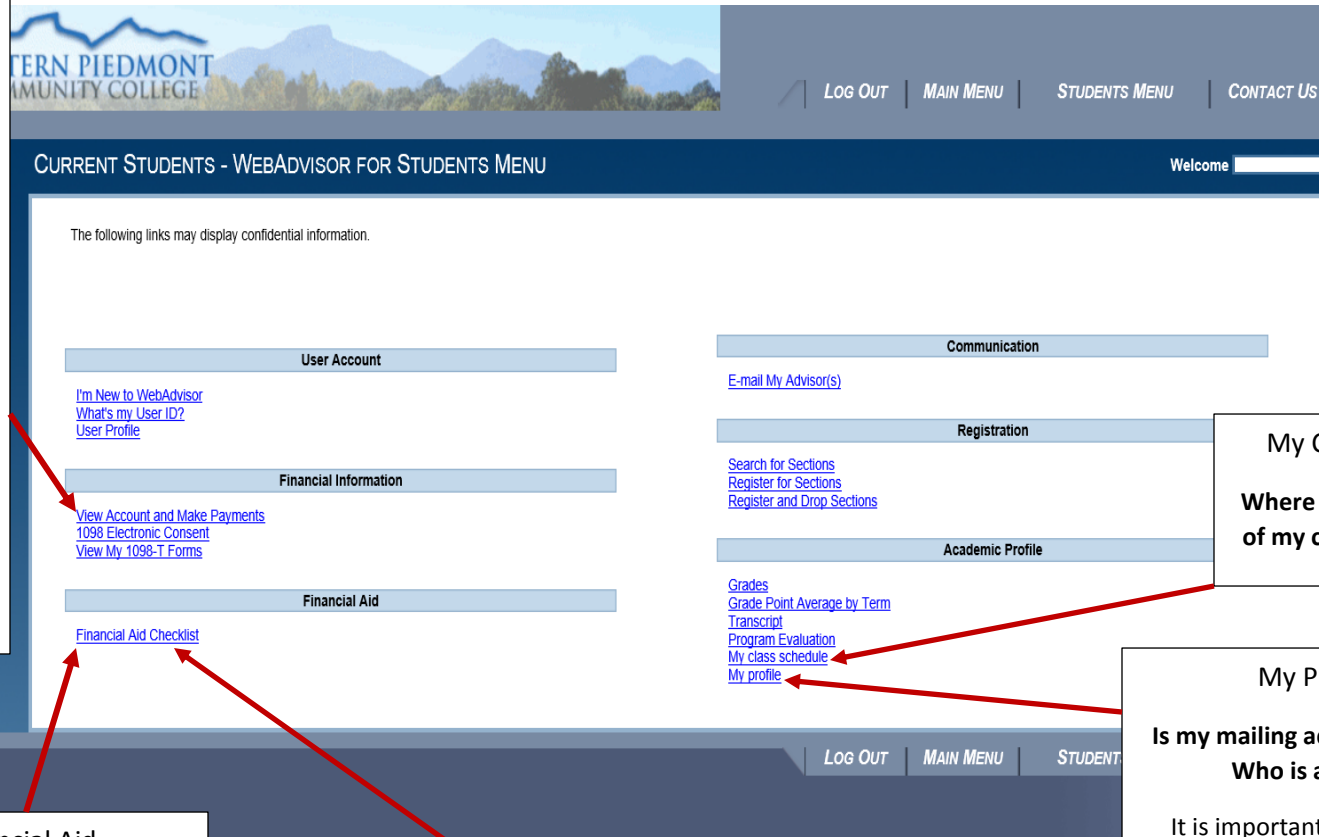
TERN PIEDMONT
MUNITY COLLEGE

LOG OUT | MAIN MENU | STUDENTS MENU | CONTACT US

CURRENT STUDENTS - WEBADVISOR FOR STUDENTS MENU

Welcome

The following links may display confidential information.

User Account

I'm New to WebAdvisor
What's my User ID?
User Profile

Financial Information

View Account and Make Payments
1098 Electronic Consent
View My 1098-T Forms

Financial Aid

Financial Aid Checklist

Communication

E-mail My Advisor(s)

Registration

Search for Sections
Register for Sections
Register and Drop Sections

Academic Profile

Grades
Grade Point Average by Term
Transcript
Program Evaluation
My class schedule
My profile

My C

Where
of my c

My P

Is my mailing a
Who is a

It is importan

LOG OUT | MAIN MENU | STUDENT

cial Aid